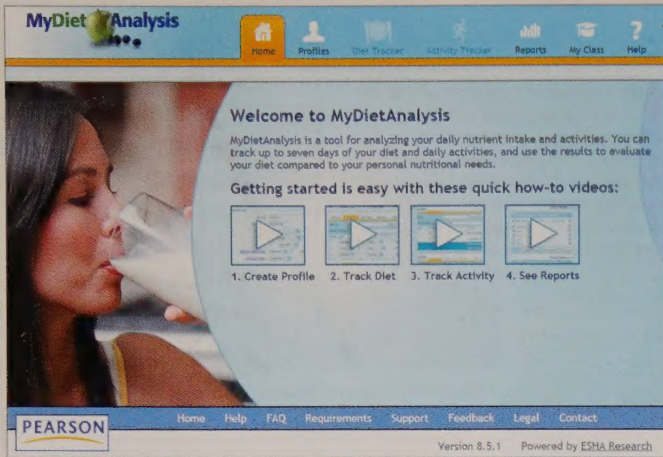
MyDiet Analysis

Home Profiles Diet Tracker Activity Tracker Reports My Class Help

Welcome to MyDietAnalysis

MyDietAnalysis is a tool for analyzing your daily nutrient intake and activities. You can track up to seven days of your diet and daily activities, and use the results to evaluate your diet compared to your personal nutritional needs.

Getting started is easy with these quick how-to videos:

1. Create Profile 2. Track Diet 3. Track Activity 4. See Reports

PEARSON

Home Help FAQ Requirements Support Feedback Legal Contact

Version 8.5.1 Powered by ESHA Research